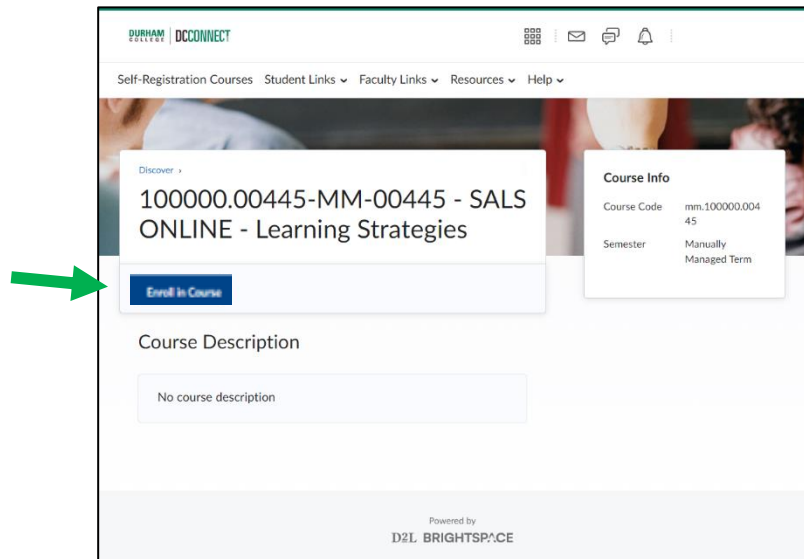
DURHAM COLLEGE | DCCONNECT

Self-Registration Courses Student Links Faculty Links Resources Help

Discover ›

100000.00445-MM-00445 - SALS ONLINE - Learning Strategies

Enroll in Course

Course Info

| Course Code | mm.100000.00445 |
|---|---|
| Semester | Manually Managed Term |

Course Description

No course description

Powered by
D2L BRIGHTSPACE